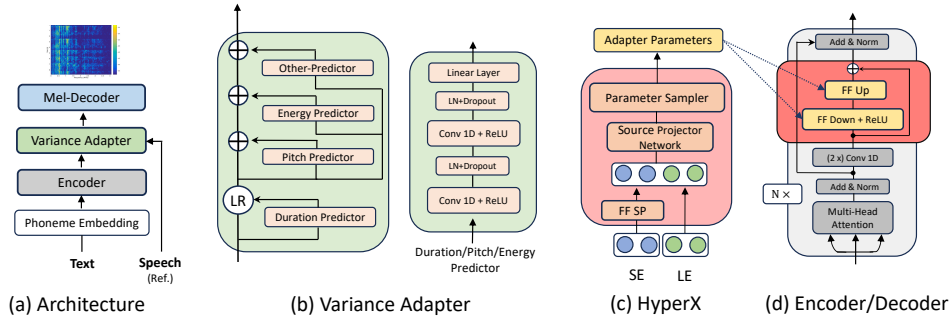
Mel-Decoder
Variance Adapter
Encoder
Phoneme Embedding
Text
Speech
(Ref.)
(a) Architecture

Other-Predictor
Energy Predictor
Pitch Predictor
LR
Duration Predictor
Linear Layer
LN+Dropout
Conv 1D + ReLU
LN+Dropout
Conv 1D + ReLU
Duration/Pitch/Energy Predictor
(b) Variance Adapter

Adapter Parameters
Parameter Sampler
Source Projector Network
FF SP
SE
LE
(c) HyperX

Add & Norm
FF Up
FF Down + ReLU
(2 x) Conv 1D
N ×
Add & Norm
Multi-Head Attention
(d) Encoder/Decoder